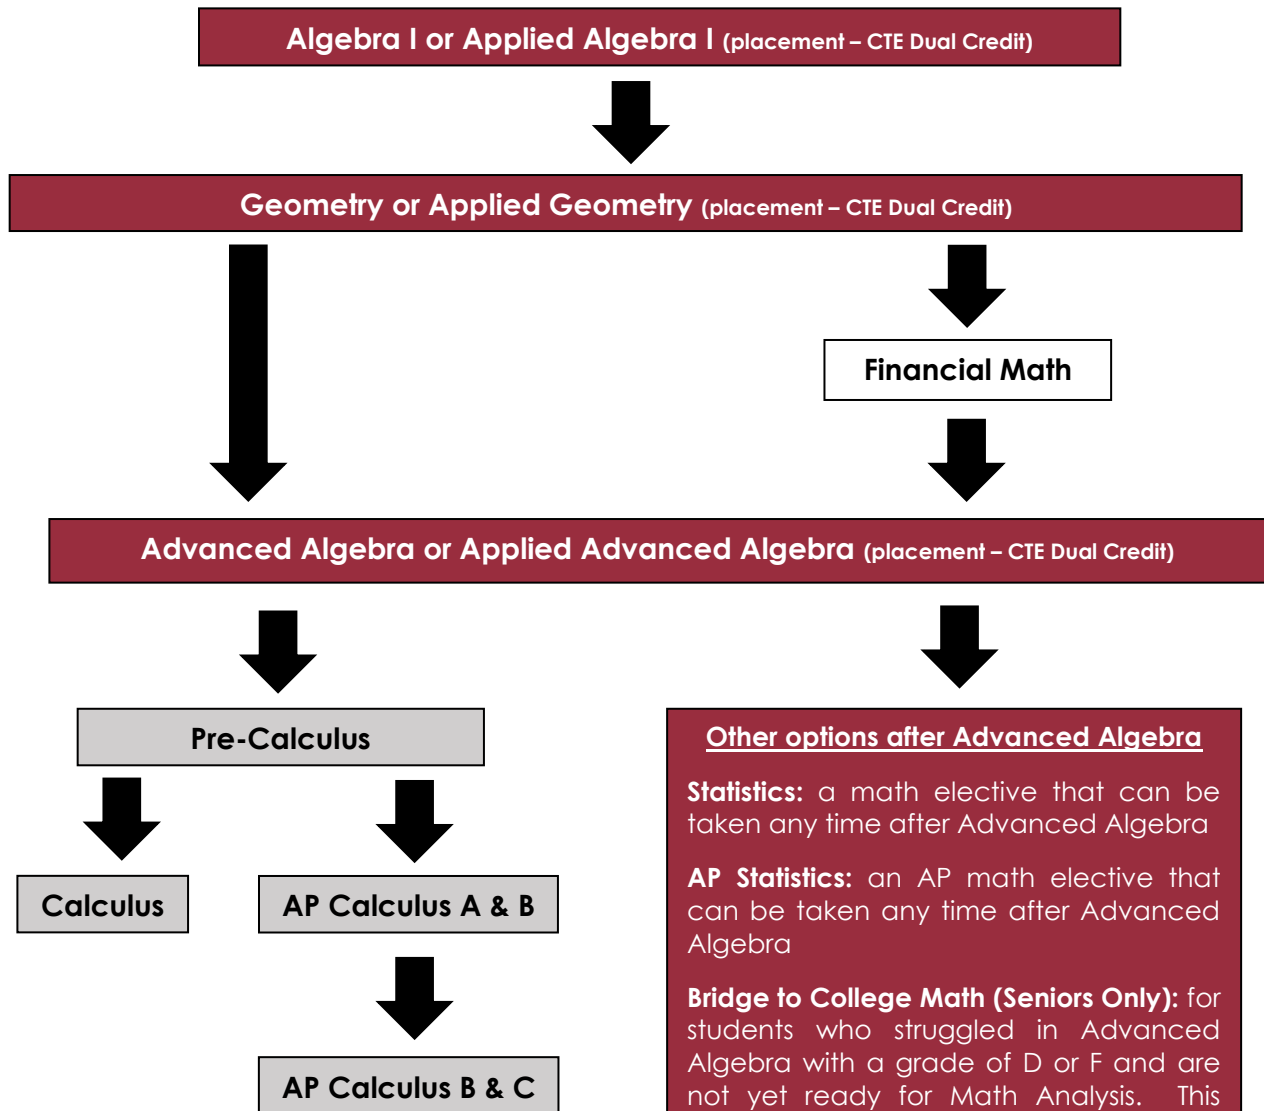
Algebra I or Applied Algebra I (placement – CTE Dual Credit)

Geometry or Applied Geometry (placement – CTE Dual Credit)

Financial Math

Advanced Algebra or Applied Advanced Algebra (placement – CTE Dual Credit)

Pre-Calculus

Calculus

AP Calculus A & B

AP Calculus B & C

Other options after Advanced Algebra

Statistics: a math elective that can be taken any time after Advanced Algebra

AP Statistics: an AP math elective that can be taken any time after Advanced Algebra

Bridge to College Math (Seniors Only): for students who struggled in Advanced Algebra with a grade of D or F and are not yet ready for Math Analysis. This